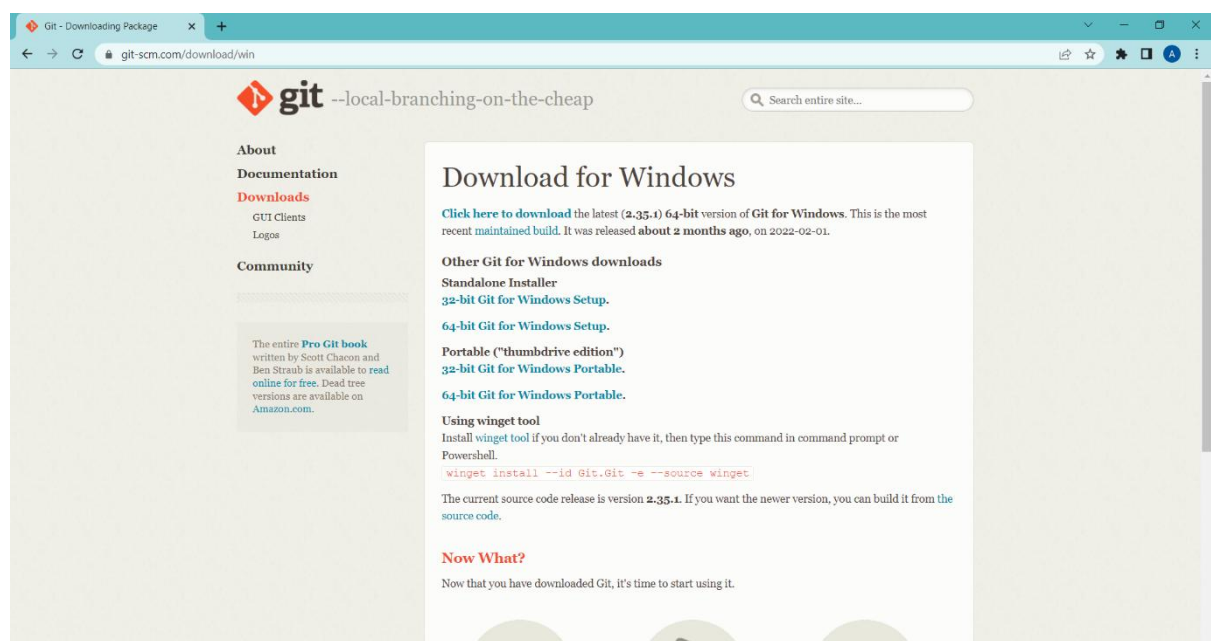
Git - Downloading Package ×

git-scm.com/download/win

A

git --local-branching-on-the-cheap

Search entire site...

About
Documentation
Downloads
GUI Clients
Logos
Community

The entire Pro Git book written by Scott Chacon and Ben Straub is available to read online for free. Dead tree versions are available on Amazon.com.

Download for Windows

Click here to download the latest (2.35.1) 64-bit version of Git for Windows. This is the most recent maintained build. It was released about 2 months ago, on 2022-02-01.

Other Git for Windows downloads

Standalone Installer
32-bit Git for Windows Setup.

64-bit Git for Windows Setup.

Portable ("thumbdrive edition")
32-bit Git for Windows Portable.

64-bit Git for Windows Portable.

Using winget tool
Install winget tool if you don't already have it, then type this command in command prompt or Powershell.
winget install --id Git.Git -e --source winget

The current source code release is version 2.35.1. If you want the newer version, you can build it from the source code.

Now What?

Now that you have downloaded Git, it's time to start using it.